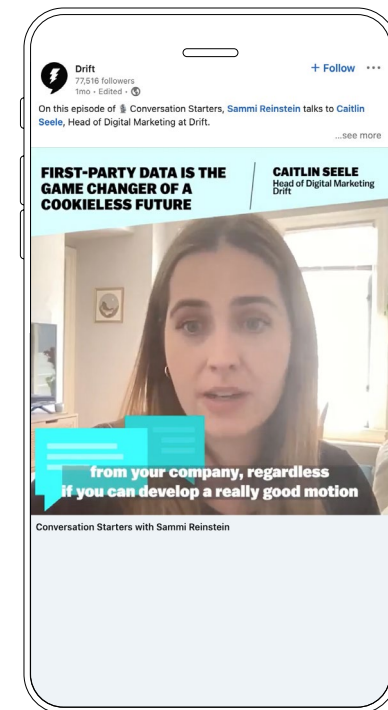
Drift
77,516 followers
1mo • Edited •

+ Follow ···

On this episode of 🎙 Conversation Starters, Sammi Reinstein talks to Caitlin Seele, Head of Digital Marketing at Drift.

...see more

FIRST-PARTY DATA IS THE GAME CHANGER OF A COOKIELESS FUTURE

CAITLIN SEELE
Head of Digital Marketing
Drift

from your company, regardless
if you can develop a really good motion

Conversation Starters with Sammi Reinstein